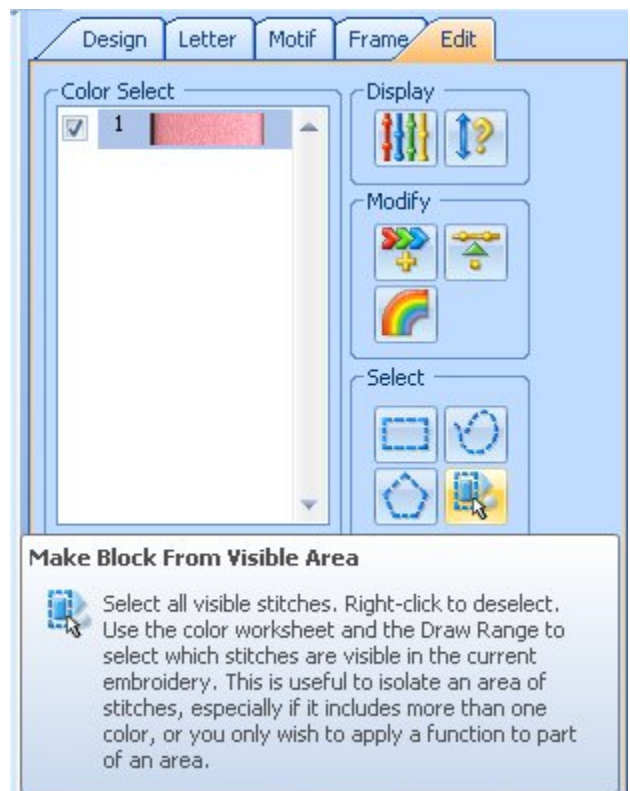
Design Letter Motif Frame Edit

Color Select

1

Display

Modify

Select

Make Block From Visible Area

Select all visible stitches. Right-click to deselect. Use the color worksheet and the Draw Range to select which stitches are visible in the current embroidery. This is useful to isolate an area of stitches, especially if it includes more than one color, or you only wish to apply a function to part of an area.